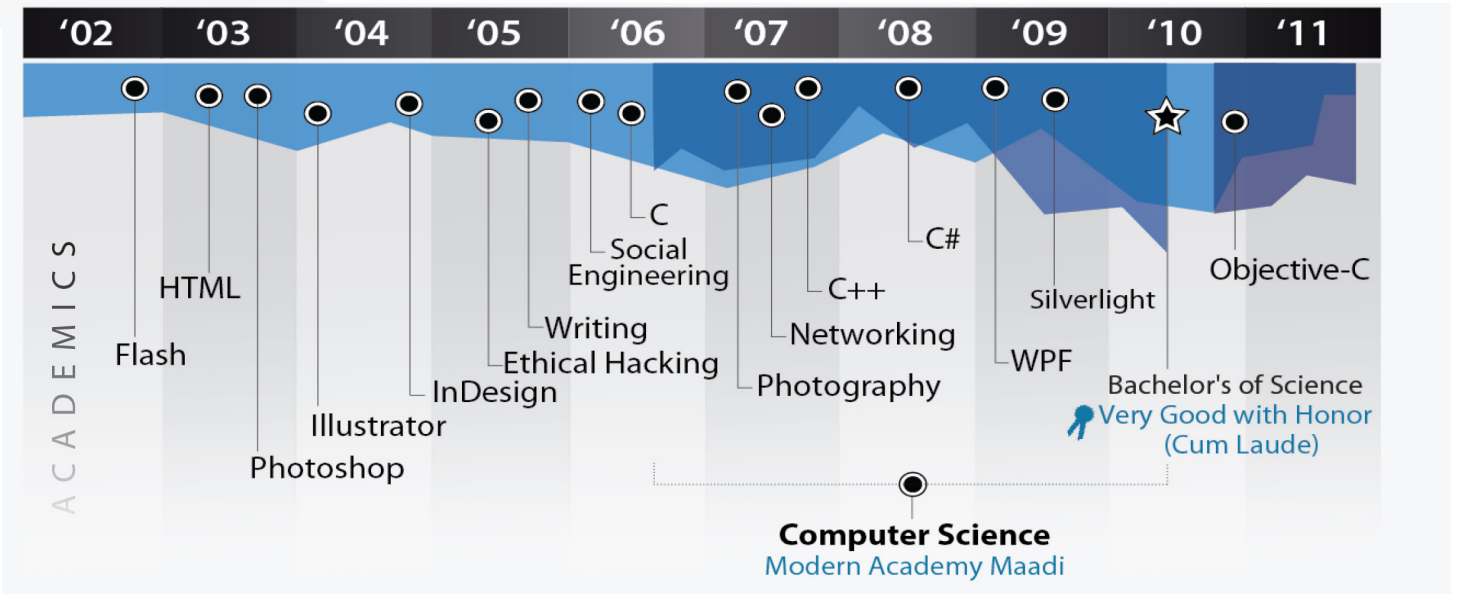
'02 '03 '04 '05 '06 '07 '08 '09 '10 '11

ACADEMICS

C
Social Engineering
C#
C++
Silverlight
Objective-C
HTML
Writing
Networking
Flash
Ethical Hacking
WPF
InDesign
Photography
Bachelor's of Science
Very Good with Honor (Cum Laude)
Illustrator
Photoshop

Computer Science
Modern Academy Maadi